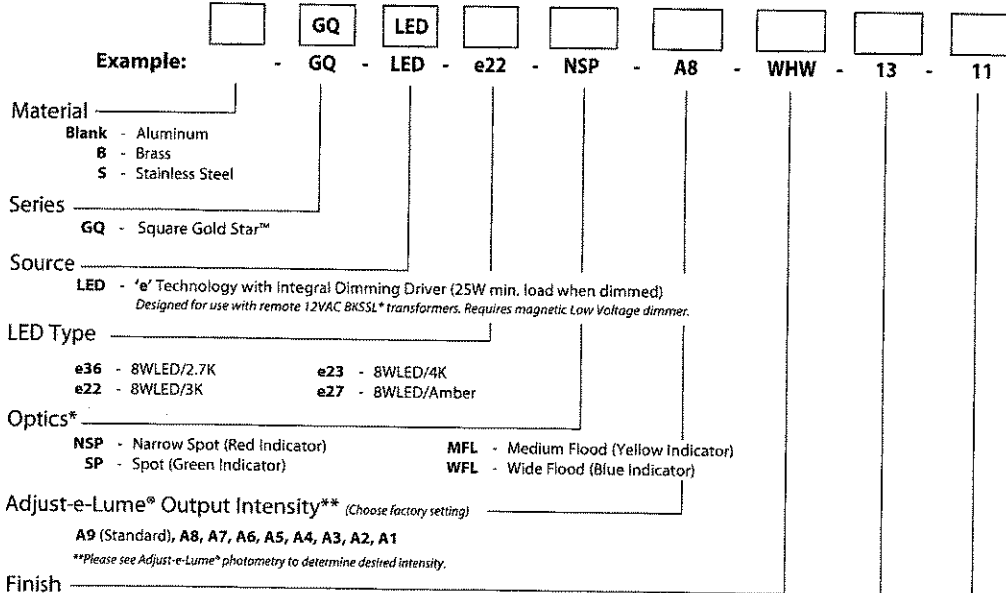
GQ LED

Example: - GQ - LED - e22 - NSP - A8 - WHW - 13 - 11

Material
Blank - Aluminum
B - Brass
S - Stainless Steel

Series
GQ - Square Gold Star™

Source
LED - 'e' Technology with Integral Dimming Driver (25W min. load when dimmed)
Designed for use with remote 12VAC BKSSL* transformers. Requires magnetic Low Voltage dimmer.

LED Type
e36 - 8WLED/2.7K
e22 - 8WLED/3K
e23 - 8WLED/4K
e27 - 8WLED/Amber

Optics*
NSP - Narrow Spot (Red Indicator)
SP - Spot (Green Indicator)
MFL - Medium Flood (Yellow Indicator)
WFL - Wide Flood (Blue Indicator)

Adjust-e-Lume® Output Intensity** (Choose factory setting)
A9 (Standard), A8, A7, A6, A5, A4, A3, A2, A1
**Please see Adjust-e-Lume® photometry to determine desired intensity.

Finish